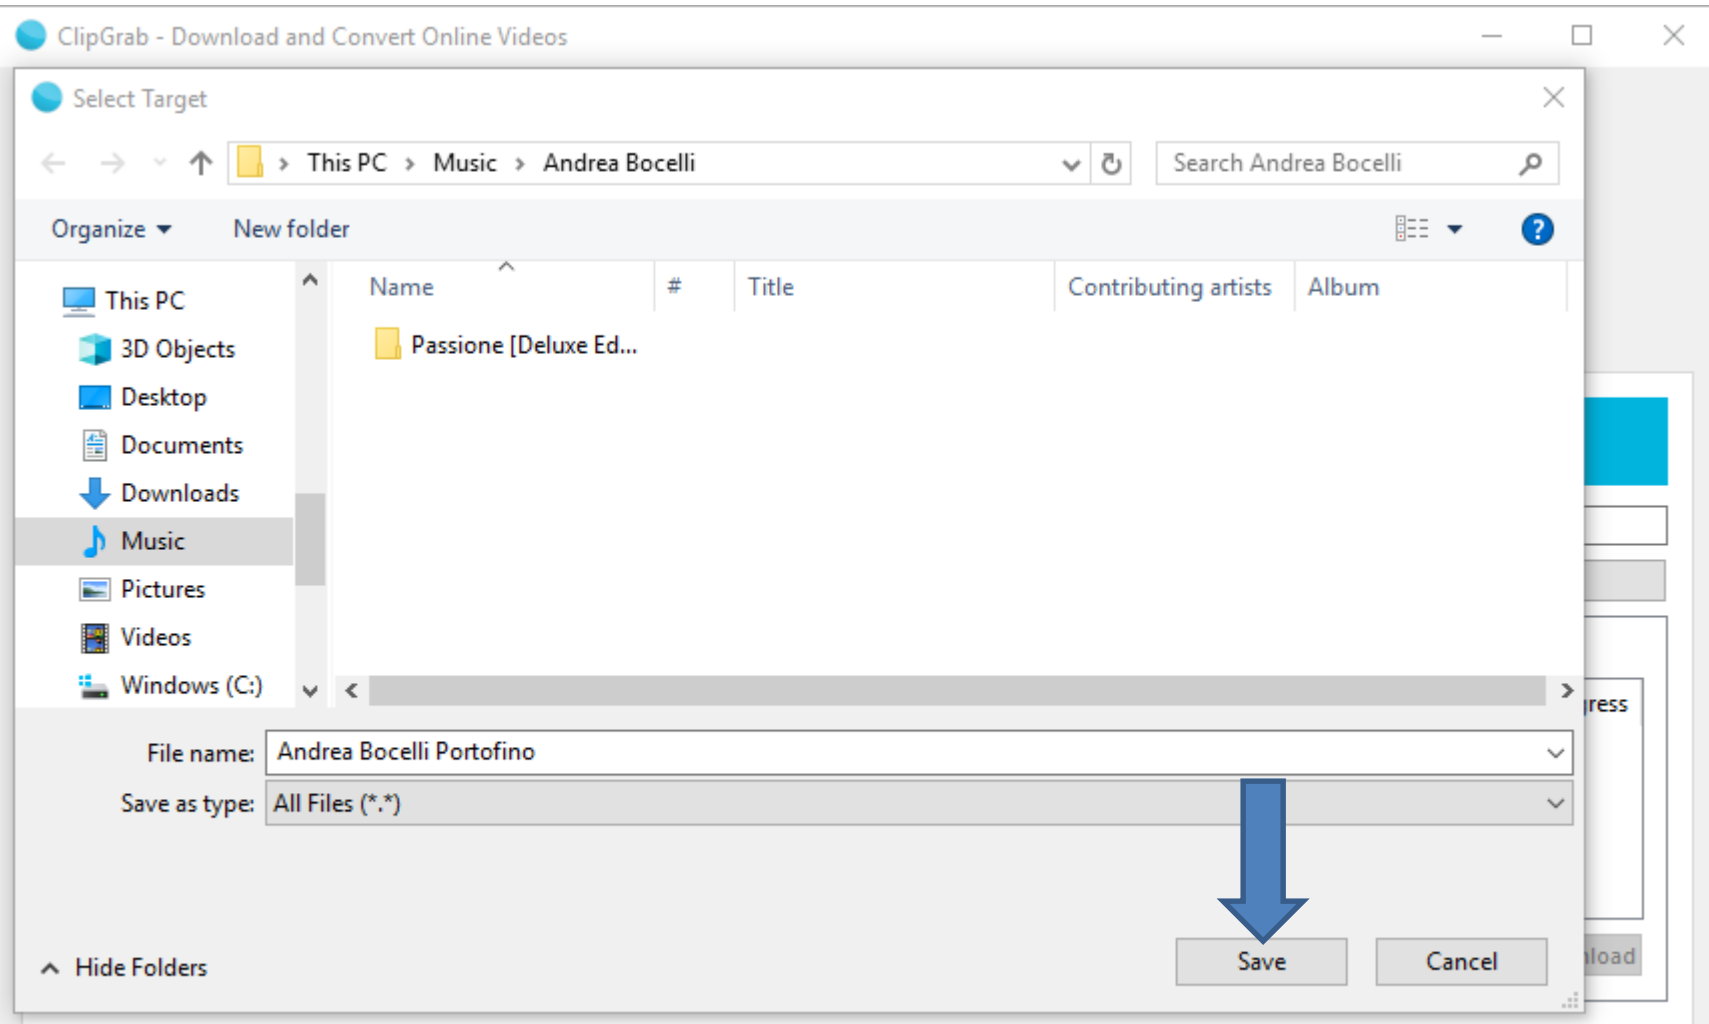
ClipGrab - Download and Convert Online Videos

Select Target

This PC > Music > Andrea Bocelli

Search Andrea Bocelli

Organize ▾ New folder

This PC
3D Objects
Desktop
Documents
Downloads
Music
Pictures
Videos
Windows (C:)

| Name | # | Title | Contributing artists | Album |
|---|---|---|---|---|
| Passione [Deluxe Ed... | | | | |

ress

File name: Andrea Bocelli Portofino

Save as type: All Files (*.*)

load

Hide Folders

Save Cancel